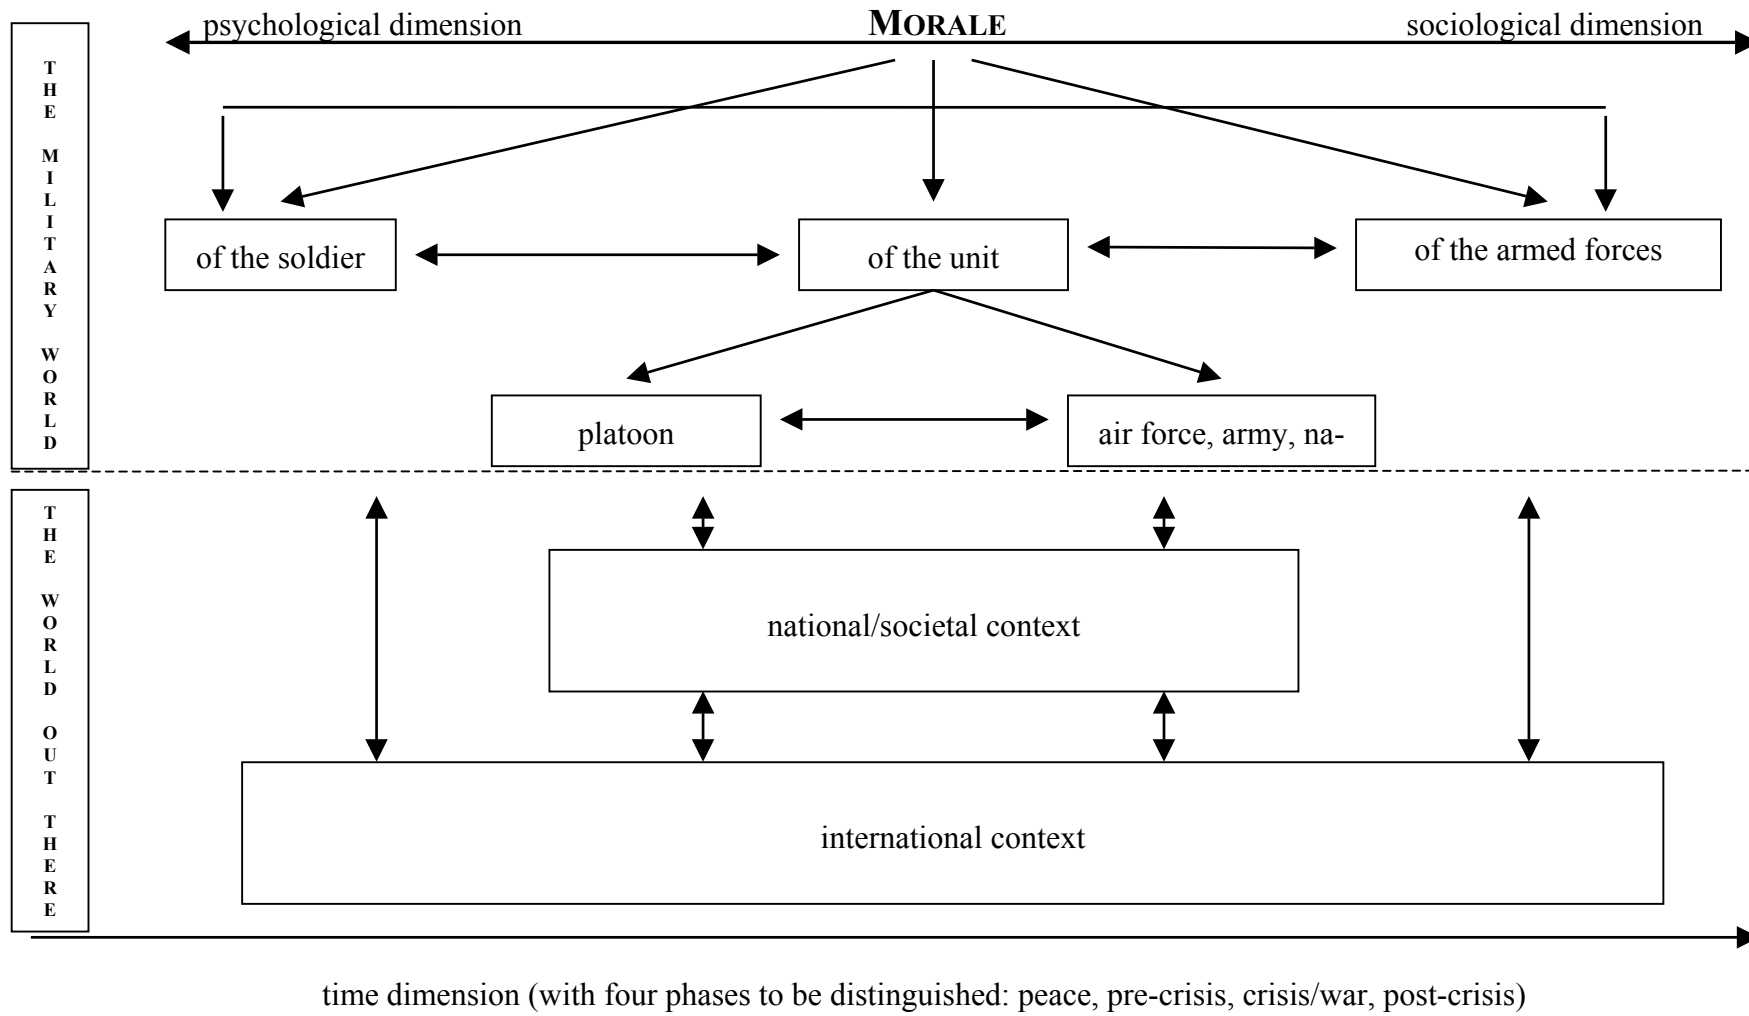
THE MILITARY WORLD

psychological dimension

MORALE

sociological dimension

of the soldier

of the unit

of the armed forces

platoon

air force, army, na-

THE WORLD OUT THERE

national/societal context

international context

time dimension (with four phases to be distinguished: peace, pre-crisis, crisis/war, post-crisis)